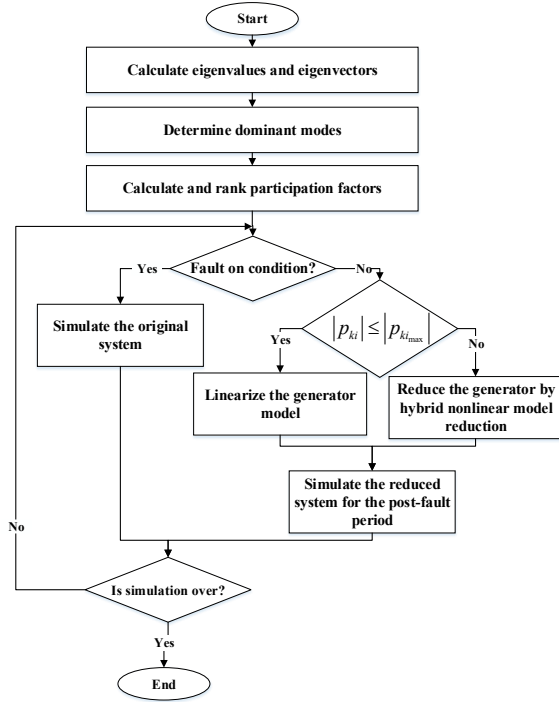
Start

Calculate eigenvalues and eigenvectors

Determine dominant modes

Calculate and rank participation factors

Fault on condition?

Yes

No

Simulate the original system

$|p_{ki}| \leq |p_{ki_{\max}}|$

Yes

No

Linearize the generator model

Reduce the generator by hybrid nonlinear model reduction

Simulate the reduced system for the post-fault period

No

Is simulation over?

Yes

End